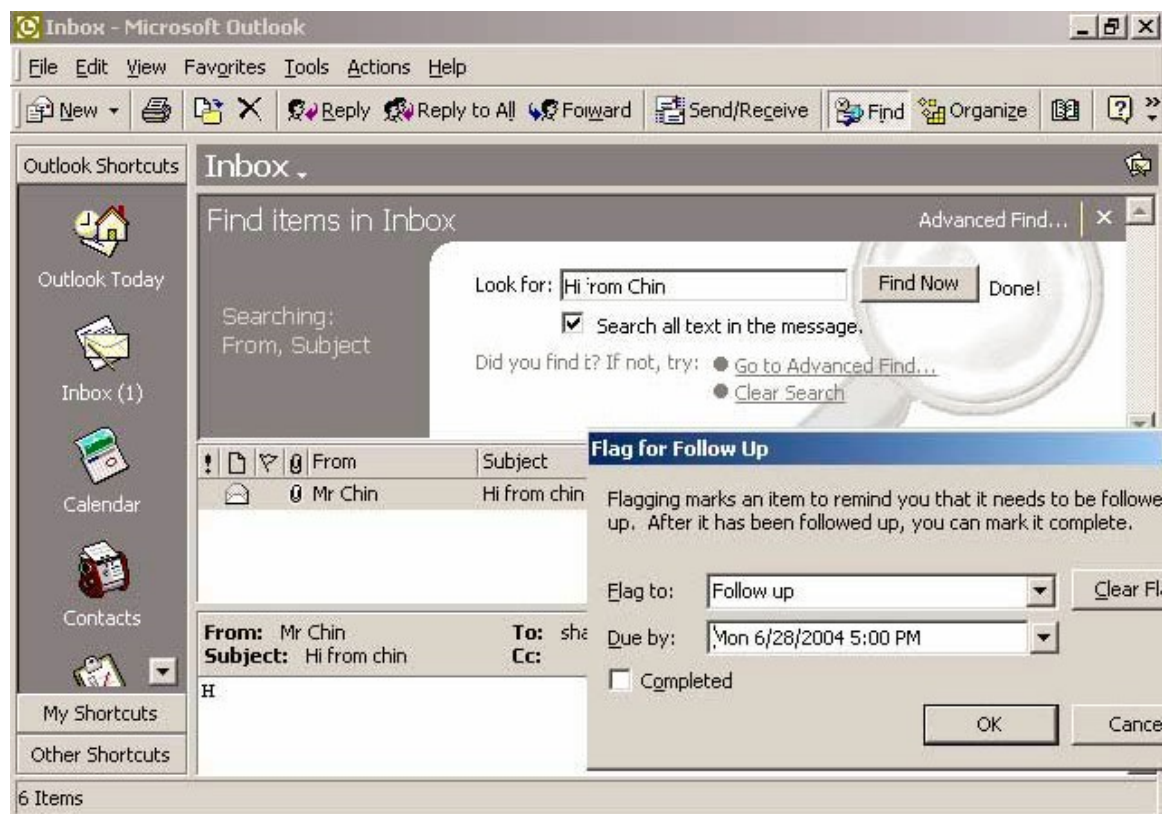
Inbox - Microsoft Outlook

File Edit View Favorites Tools Actions Help

New Reply Reply to All Forward Send/Receive Find Organize

Outlook Shortcuts

Inbox

Outlook Today

Inbox (1)

Calendar

Contacts

My Shortcuts

Other Shortcuts

Find items in Inbox

Advanced Find...

Searching: From, Subject

Look for: Hi from Chin

Find Now

Done!

Search all text in the message.

Did you find it? If not, try: Go to Advanced Find...

Clear Search

| ! | | | | From | Subject |
|---|---|---|---|---|---|
| | | | | Mr Chin | Hi from chin |

From: Mr Chin
Subject: Hi from chin
To: sha
Cc:

H

Flag for Follow Up

Flagging marks an item to remind you that it needs to be followe up. After it has been followed up, you can mark it complete.

Flag to: Follow up

Clear Fl

Due by: Mon 6/28/2004 5:00 PM

Completed

OK

Cance

6 Items